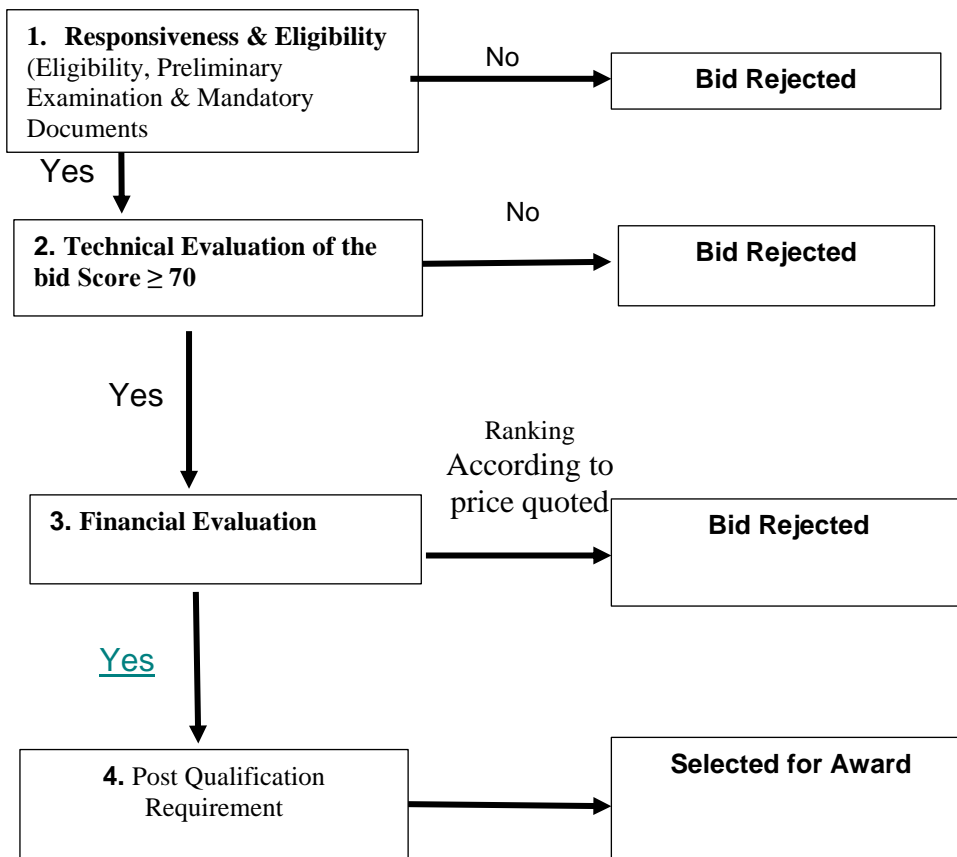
1. Responsiveness & Eligibility (Eligibility, Preliminary Examination & Mandatory Documents

No

Bid Rejected

Yes

2. Technical Evaluation of the bid Score $\geq 70$

No

Bid Rejected

Yes

Ranking According to price quoted

3. Financial Evaluation

Bid Rejected

Yes

4. Post Qualification Requirement

Selected for Award